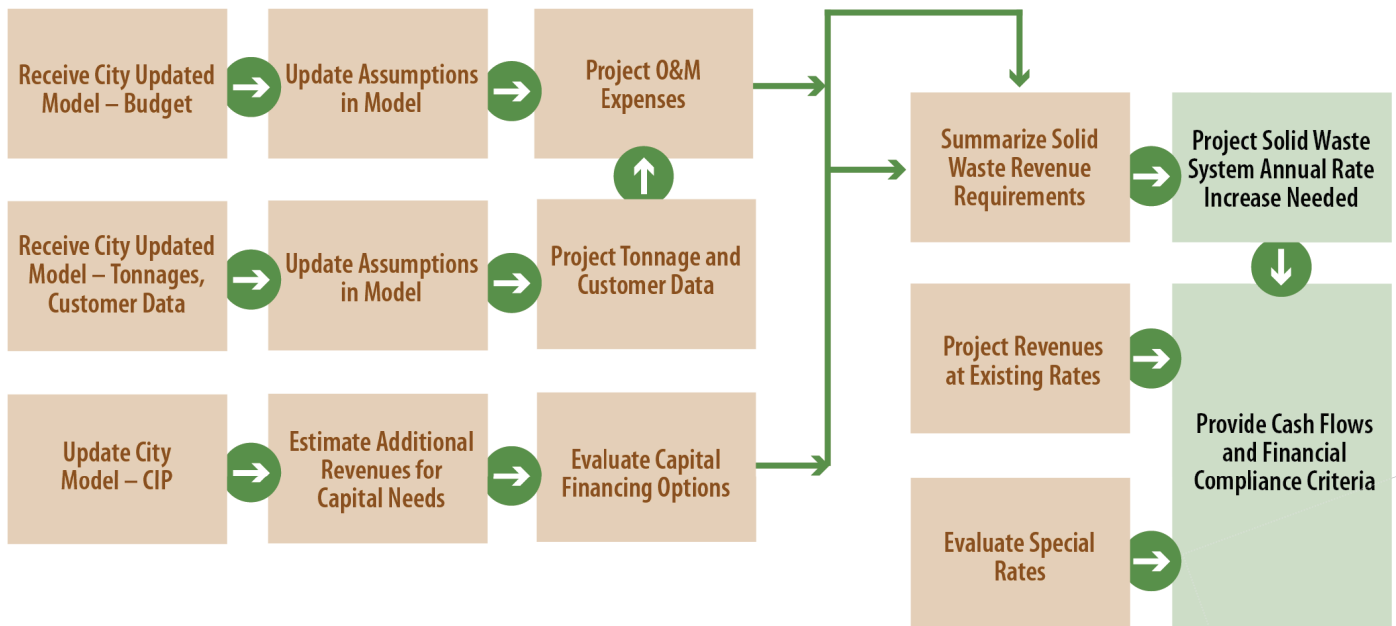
Receive City Updated Model – Budget

Update Assumptions in Model

Project O&M Expenses

Receive City Updated Model – Tonnages, Customer Data

Update Assumptions in Model

Project Tonnage and Customer Data

Update City Model – CIP

Estimate Additional Revenues for Capital Needs

Evaluate Capital Financing Options

Summarize Solid Waste Revenue Requirements

Project Solid Waste System Annual Rate Increase Needed

Project Revenues at Existing Rates

Evaluate Special Rates

Provide Cash Flows and Financial Compliance Criteria